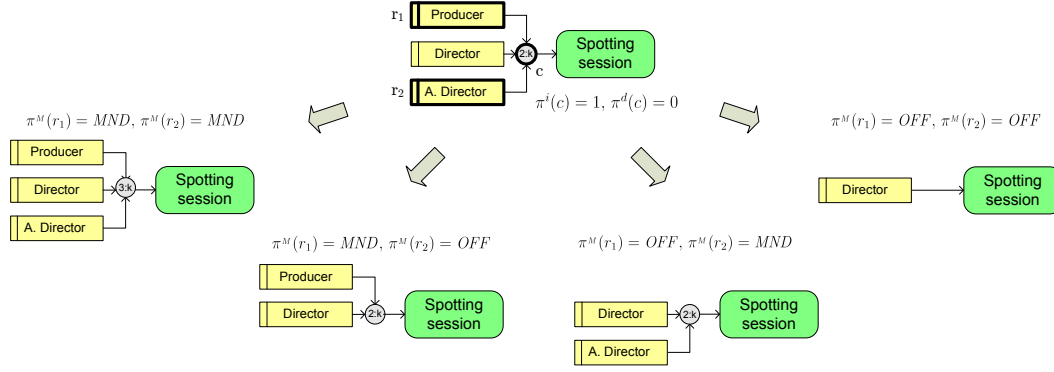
$r_1$ Producer

Director

2:k

Spotting session

c

$r_2$ A. Director

$\pi^i(c) = 1,\ \pi^d(c) = 0$

$\pi^M(r_1) = MND,\ \pi^M(r_2) = MND$

Producer

Director

3:k

Spotting session

A. Director

$\pi^M(r_1) = MND,\ \pi^M(r_2) = OFF$

Producer

Director

2:k

Spotting session

$\pi^M(r_1) = OFF,\ \pi^M(r_2) = MND$

Director

2:k

Spotting session

A. Director

$\pi^M(r_1) = OFF,\ \pi^M(r_2) = OFF$

Director

Spotting session